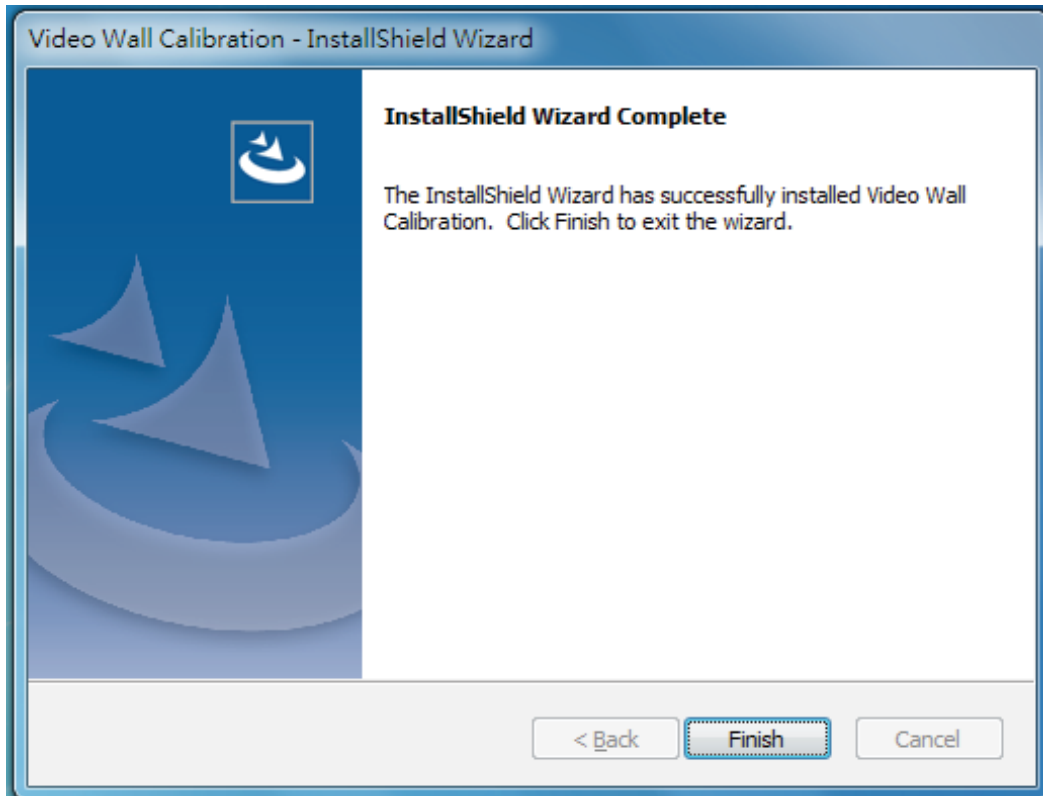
Video Wall Calibration - InstallShield Wizard

InstallShield Wizard Complete

The InstallShield Wizard has successfully installed Video Wall Calibration. Click Finish to exit the wizard.

< Back

Finish

Cancel